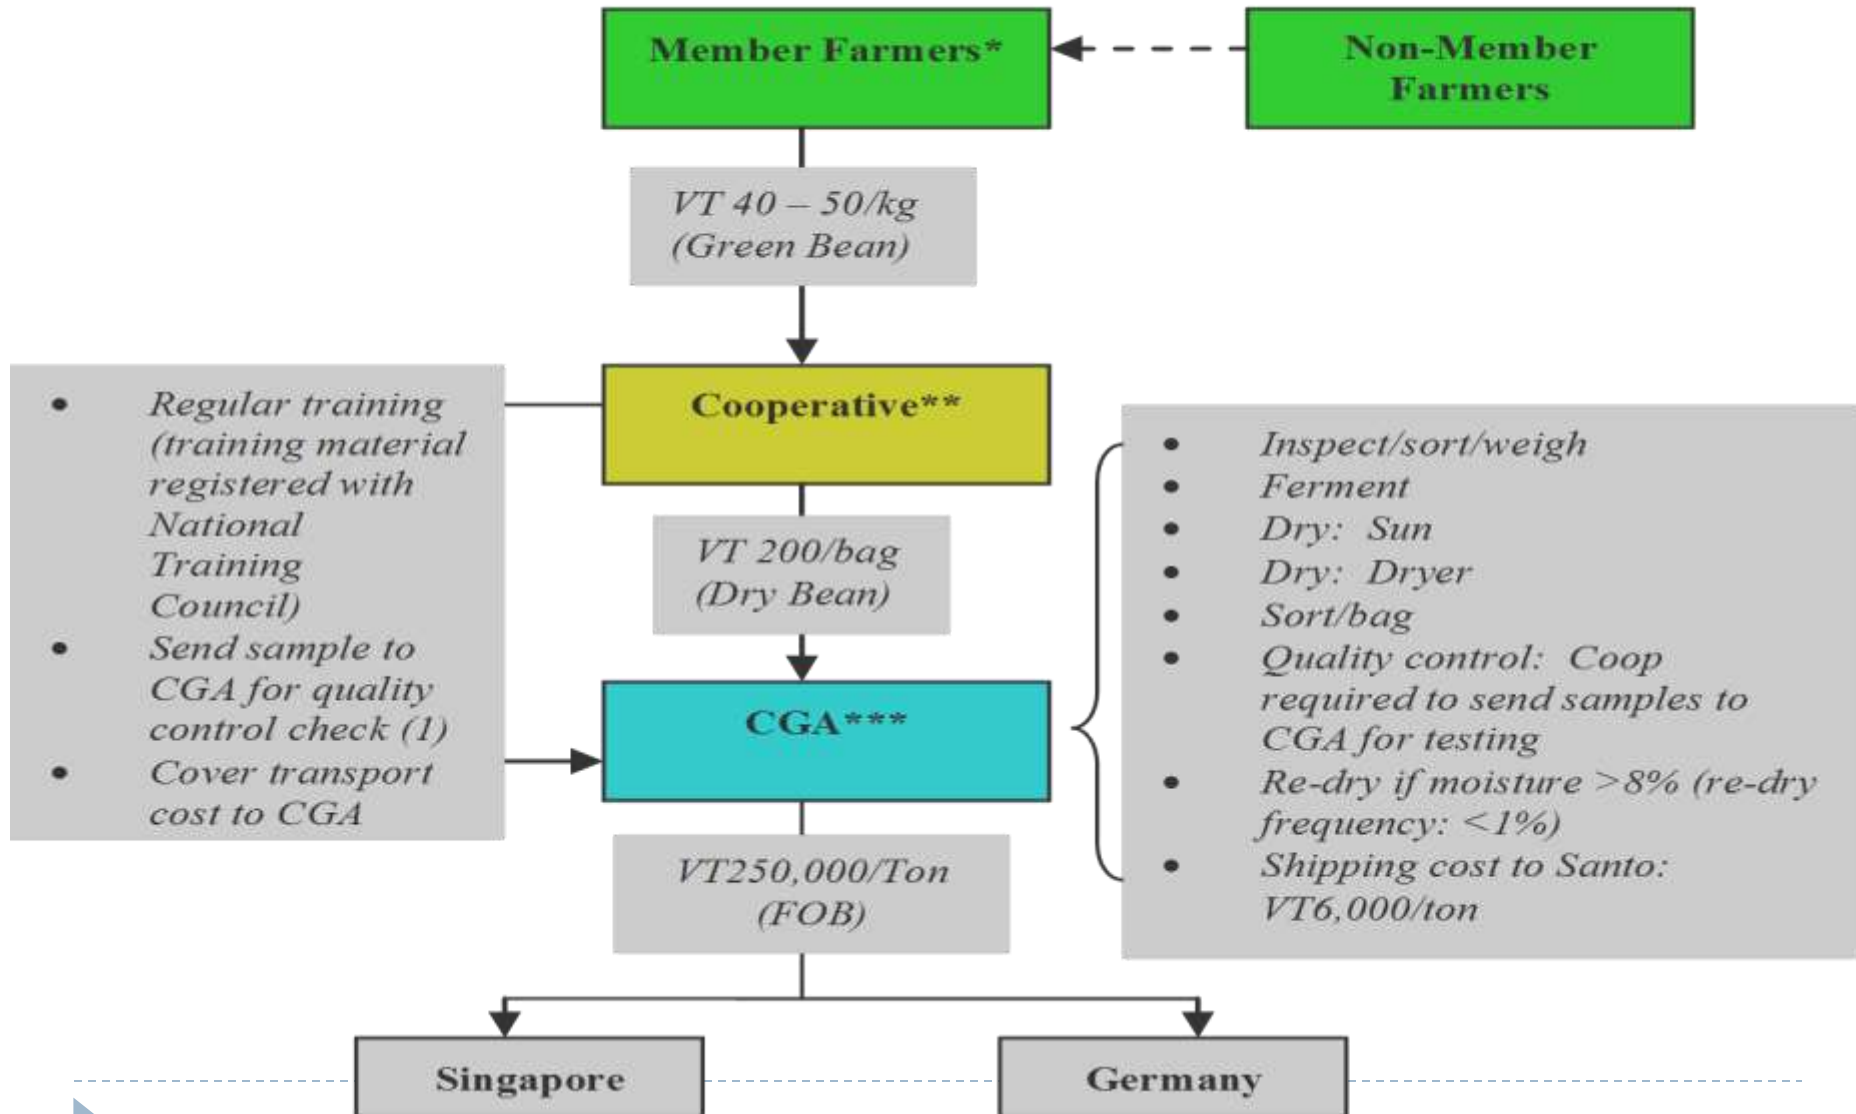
Member Farmers*

Non-Member Farmers

VT 40 – 50/kg (Green Bean)

- Regular training (training material registered with National Training Council)
- Send sample to CGA for quality control check (1)
- Cover transport cost to CGA

Cooperative**

VT 200/bag (Dry Bean)

CGA***

- Inspect/sort/weigh
- Ferment
- Dry: Sun
- Dry: Dryer
- Sort/bag
- Quality control: Coop required to send samples to CGA for testing
- Re-dry if moisture >8% (re-dry frequency: <1%)
- Shipping cost to Santo: VT6,000/ton

VT250,000/Ton (FOB)

Singapore

Germany